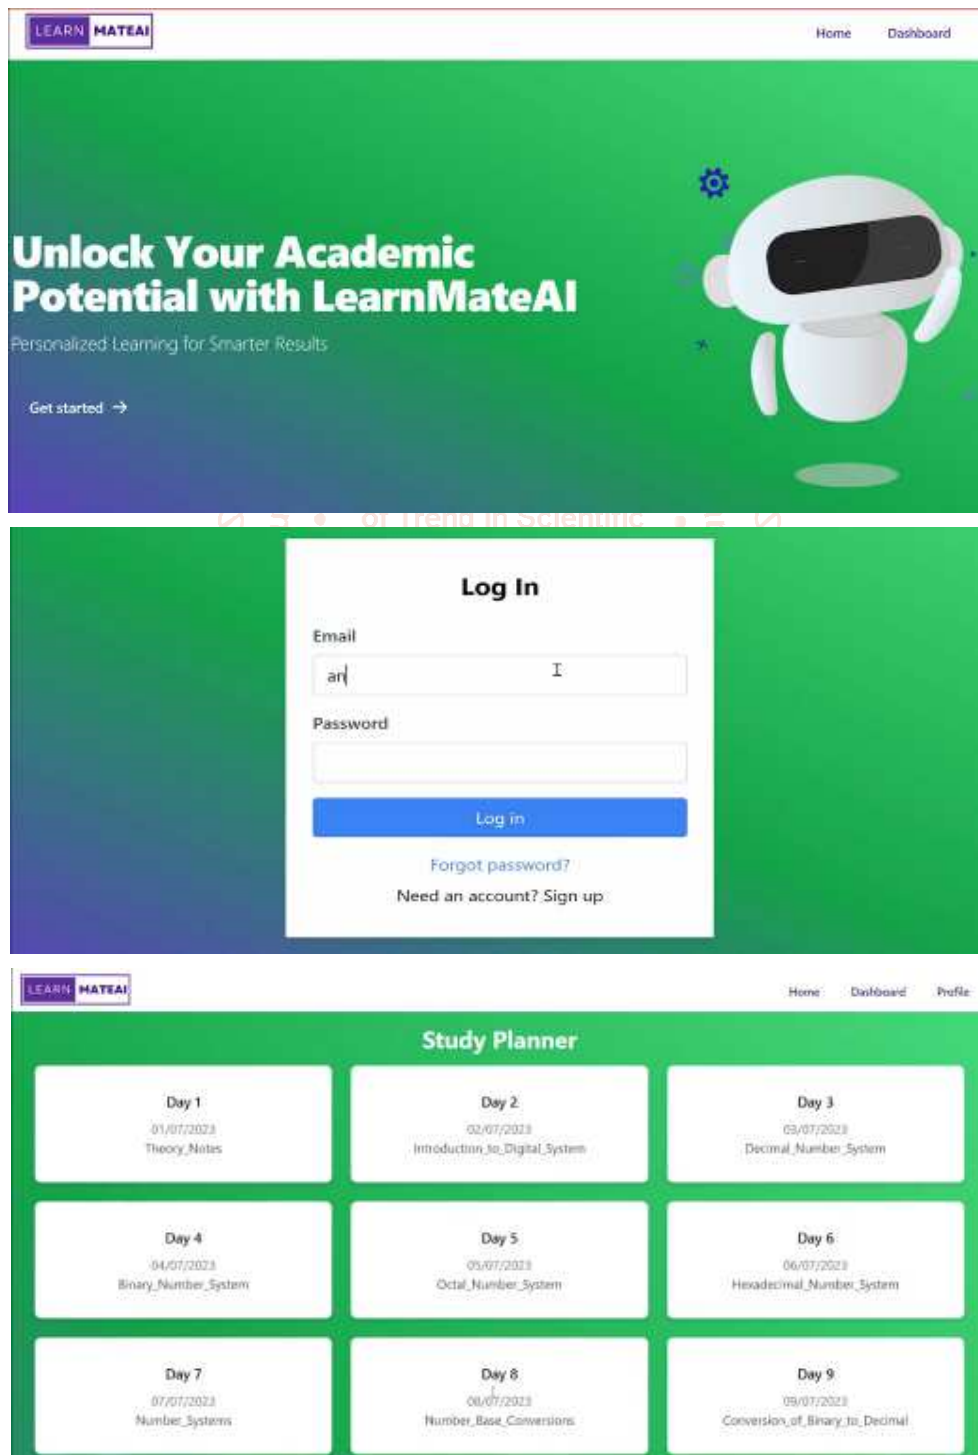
LEARN MATEAI

Home Dashboard

Unlock Your Academic Potential with LearnMateAI

Personalized Learning for Smarter Results

Get started →

of Trend in Scientific

Log In

Email

an

Password

Log in

Forgot password?

Need an account? Sign up

LEARN MATEAI

Home Dashboard Profile

Study Planner

Day 1
01/07/2023
Theory_Notes

Day 2
02/07/2023
Introduction_to_Digital_System

Day 3
03/07/2023
Decimal_Number_System

Day 4
04/07/2023
Binary_Number_System

Day 5
05/07/2023
Octal_Number_System

Day 6
06/07/2023
Hexadecimal_Number_System

Day 7
07/07/2023
Number_Systems

Day 8
08/07/2023
Number_Base_Conversions

Day 9
09/07/2023
Conversion_of_Binary_to_Decimal